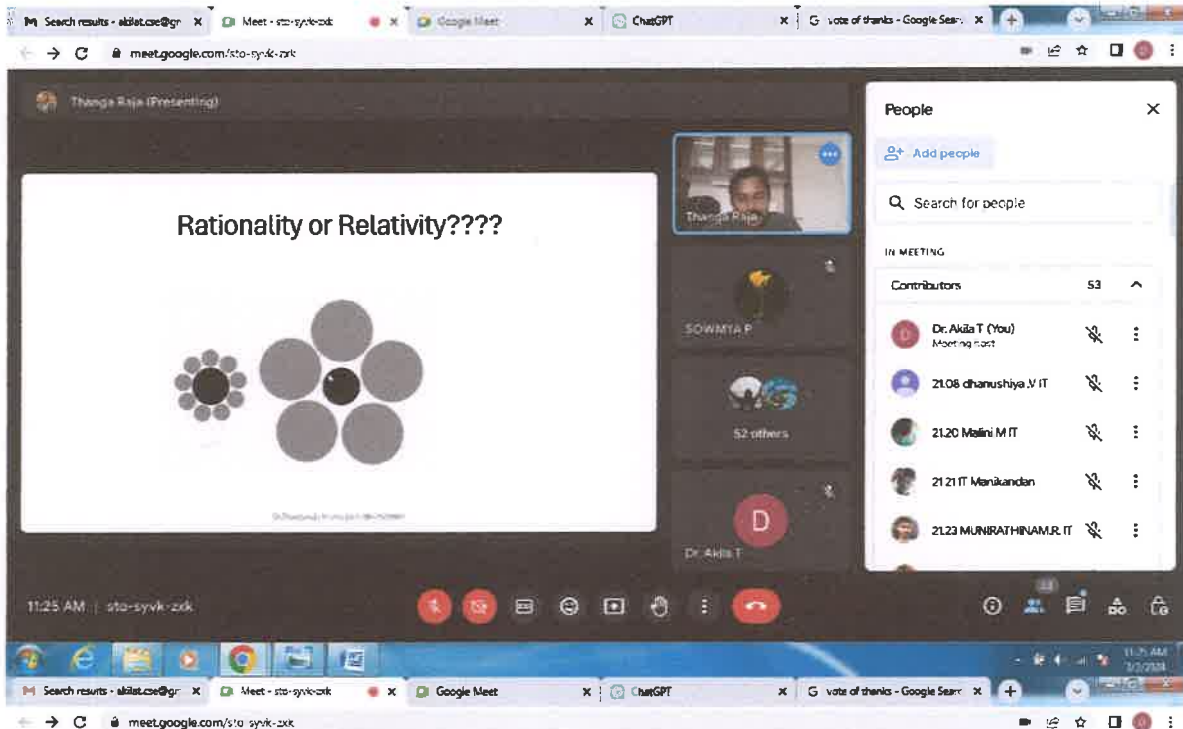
M Search results - akilat.cse@gr ×  Meet - sto-syvk-zxk ×  Google Meet ×  ChatGPT ×  G vote of thanks - Google Sear ×  +

meet.google.com/sto-syvk-zxk

Thanga Raja (Presenting)

Rationality or Relativity????

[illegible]

Thanga Raja

SOWMYA P

52 others

D

Dr. Akila T

People

Add people

Search for people

IN MEETING

Contributors 53

Dr. Akila T (You)
Meeting host

21.08 dhanushiya.V IT

21.20 Malini M IT

21.21 IT Manikandan

21.23 MUNIRATHINAM.R. IT

11:25 AM | sto-syvk-zxk

11:25 AM
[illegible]

M Search results - akilat.cse@gr ×  Meet - sto-syvk-zxk ×  Google Meet ×  ChatGPT ×  G vote of thanks - Google Sear ×  +

meet.google.com/sto-syvk-zxk